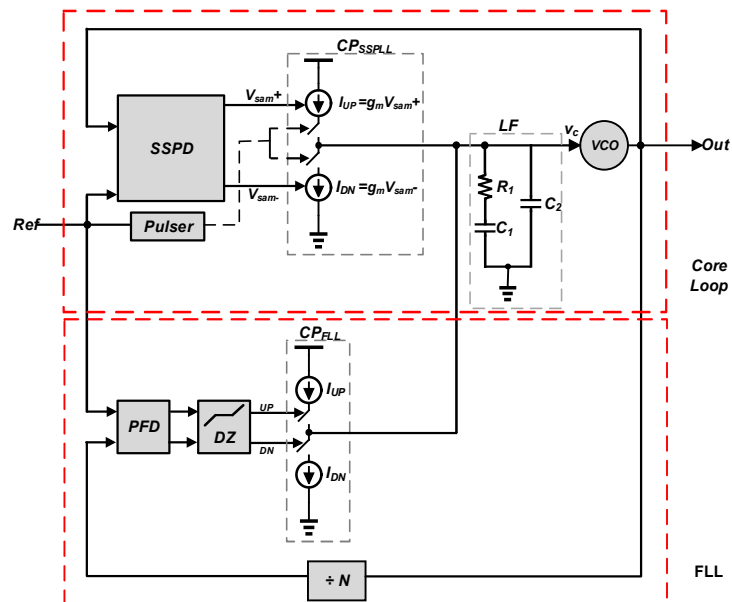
$CP_{SSPLL}$

$V_{sam}+$

$I_{UP}=g_mV_{sam}+$

SSPD

$V_{sam}-$

$I_{DN}=g_mV_{sam}-$

LF

$v_c$

VCO

Out

$R_1$

$C_2$

$C_1$

Ref

Pulser

Core Loop

$CP_{FLL}$

$I_{UP}$

PFD

DZ

UP

DN

$I_{DN}$

÷ N

FLL